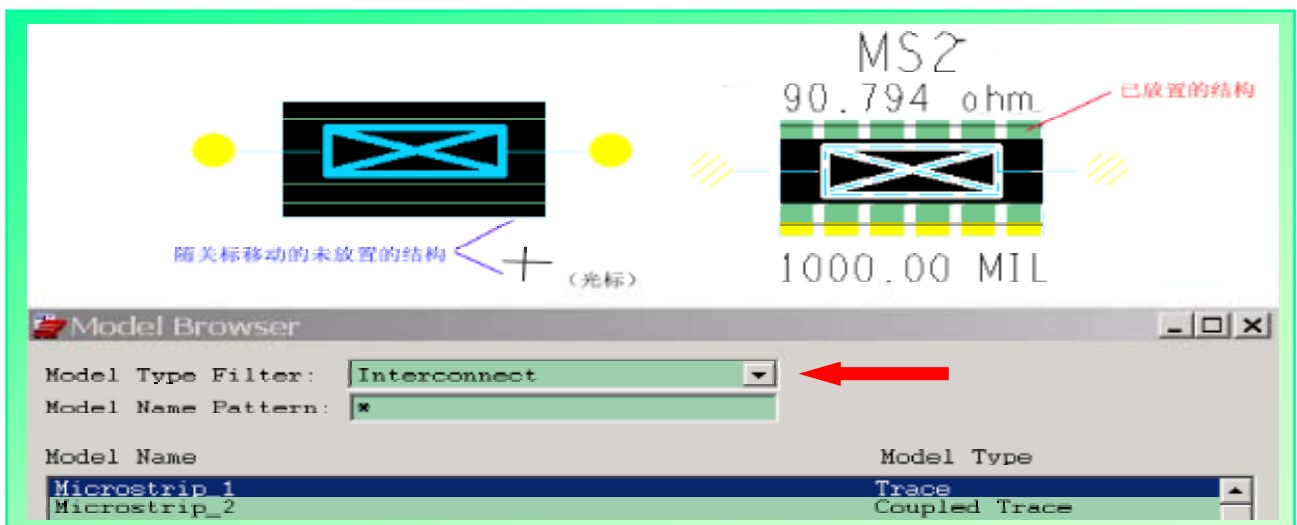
MS2
90.794 ohm
已放置的结构
随关标移动的未放置的结构
（光标）
1000.00 MIL

Model Browser
Model Type Filter: Interconnect
Model Name Pattern: *

| Model Name | Model Type |
|---|---|
| Microstrip_1 | Trace |
| Microstrip_2 | Coupled Trace |